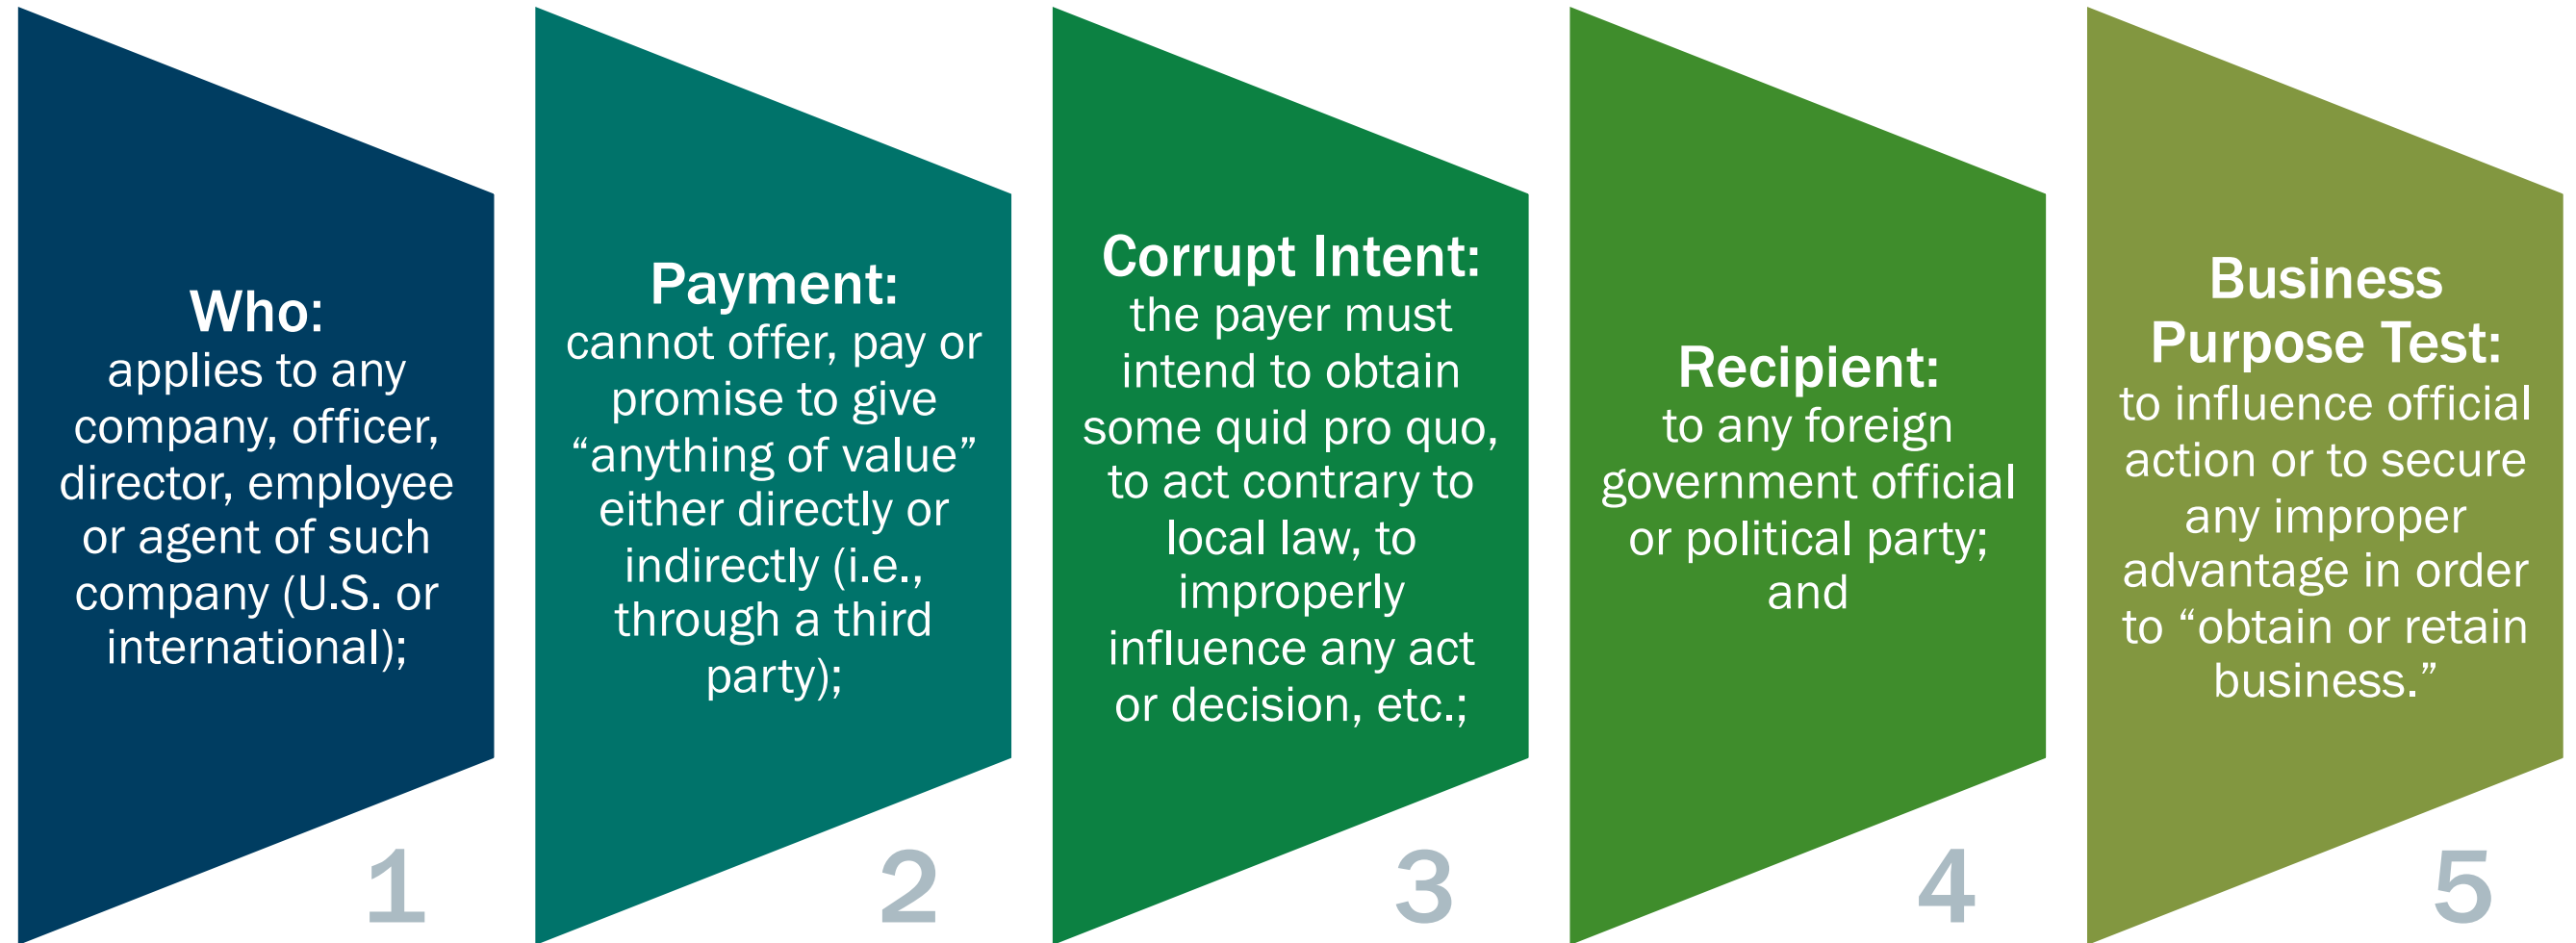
**Who:**
applies to any company, officer, director, employee or agent of such company (U.S. or international);

1

**Payment:**
cannot offer, pay or promise to give “anything of value” either directly or indirectly (i.e., through a third party);

2

**Corrupt Intent:**
the payer must intend to obtain some quid pro quo, to act contrary to local law, to improperly influence any act or decision, etc.;

3

**Recipient:**
to any foreign government official or political party; and

4

**Business Purpose Test:**
to influence official action or to secure any improper advantage in order to “obtain or retain business.”

5